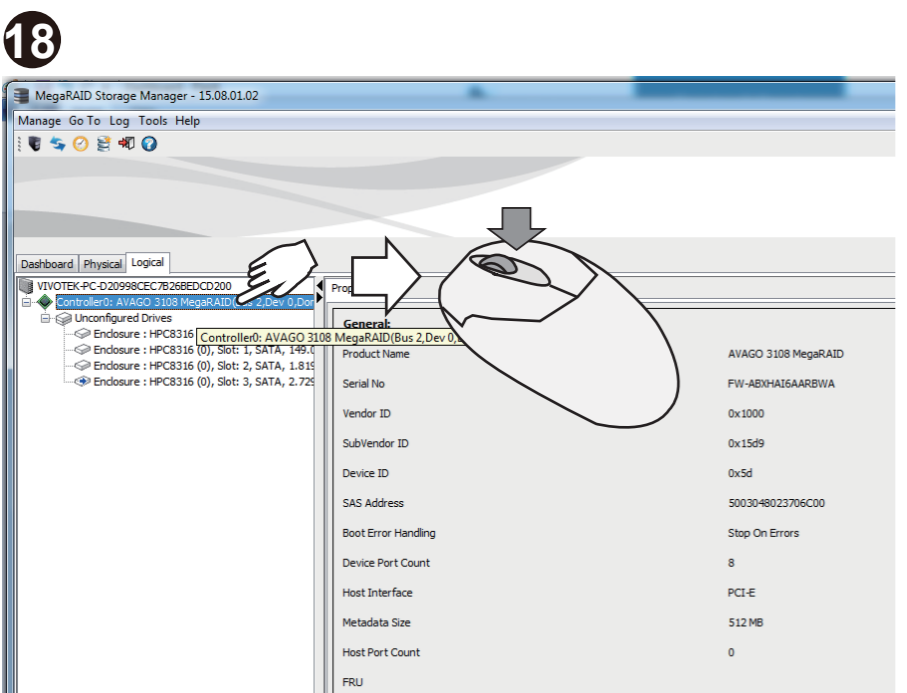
18

MegaRAID Storage Manager - 15.08.01.02

Manage Go To Log Tools Help

Dashboard Physical Logical

VIVOTEK-PC-D20998CEC7B26BEDCD200
Controller0: AVAGO 3108 MegaRAID([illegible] 2,Dev 0,Do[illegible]
Unconfigured Drives
Enclosure : HPC8316 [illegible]
Enclosure : HPC8316 (0), Slot: 1, SATA, 149.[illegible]
Enclosure : HPC8316 (0), Slot: 2, SATA, 1.819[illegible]
Enclosure : HPC8316 (0), Slot: 3, SATA, 2.729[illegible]

Controller0: AVAGO 3108 MegaRAID(Bus 2,Dev 0,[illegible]

Prop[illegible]

General:

| | |
|---|---|
| Product Name | AVAGO 3108 MegaRAID |
| Serial No | FW-ABXHAI6AARBWA |
| Vendor ID | 0x1000 |
| SubVendor ID | 0x15d9 |
| Device ID | 0x5d |
| SAS Address | 5003048023706C00 |
| Boot Error Handling | Stop On Errors |
| Device Port Count | 8 |
| Host Interface | PCI-E |
| Metadata Size | 512 MB |
| Host Port Count | 0 |
| FRU | |